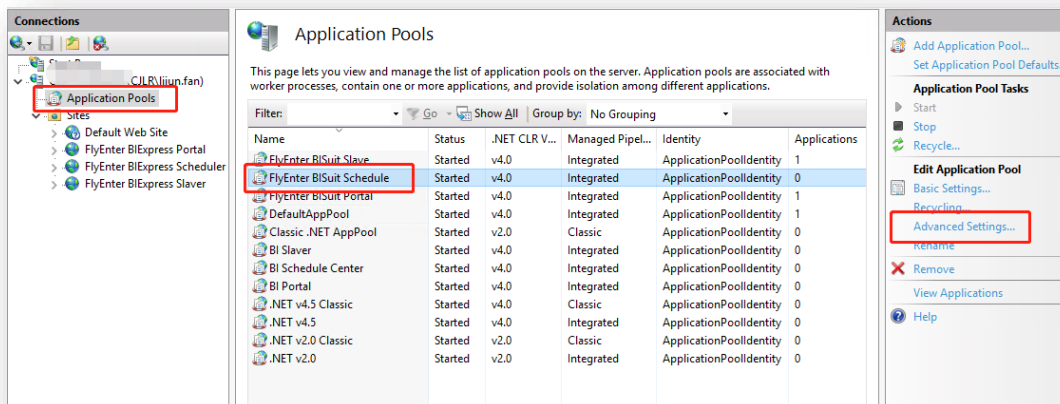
Connections

Start P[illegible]
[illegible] CJLR\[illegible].fan)
Application Pools
Sites
Default Web Site
FlyEnter BIExpress Portal
FlyEnter BIExpress Scheduler
FlyEnter BIExpress Slaver

Application Pools

This page lets you view and manage the list of application pools on the server. Application pools are associated with worker processes, contain one or more applications, and provide isolation among different applications.

Filter: Go Show All Group by: No Grouping

| Name | Status | .NET CLR V... | Managed Pipel... | Identity | Applications |
|---|---|---|---|---|---|
| FlyEnter BISuit Slave | Started | v4.0 | Integrated | ApplicationPoolIdentity | 1 |
| FlyEnter BISuit Schedule | Started | v4.0 | Integrated | ApplicationPoolIdentity | 0 |
| FlyEnter BISuit Portal | Started | v4.0 | Integrated | ApplicationPoolIdentity | 1 |
| DefaultAppPool | Started | v4.0 | Integrated | ApplicationPoolIdentity | 1 |
| Classic .NET AppPool | Started | v2.0 | Classic | ApplicationPoolIdentity | 0 |
| BI Slaver | Started | v4.0 | Integrated | ApplicationPoolIdentity | 0 |
| BI Schedule Center | Started | v4.0 | Integrated | ApplicationPoolIdentity | 0 |
| BI Portal | Started | v4.0 | Integrated | ApplicationPoolIdentity | 0 |
| .NET v4.5 Classic | Started | v4.0 | Classic | ApplicationPoolIdentity | 0 |
| .NET v4.5 | Started | v4.0 | Integrated | ApplicationPoolIdentity | 0 |
| .NET v2.0 Classic | Started | v2.0 | Classic | ApplicationPoolIdentity | 0 |
| .NET v2.0 | Started | v2.0 | Integrated | ApplicationPoolIdentity | 0 |

Actions
Add Application Pool...
Set Application Pool Defaults...
Application Pool Tasks
Start
Stop
Recycle...
Edit Application Pool
Basic Settings...
Recycling...
Advanced Settings...
Rename
Remove
View Applications
Help